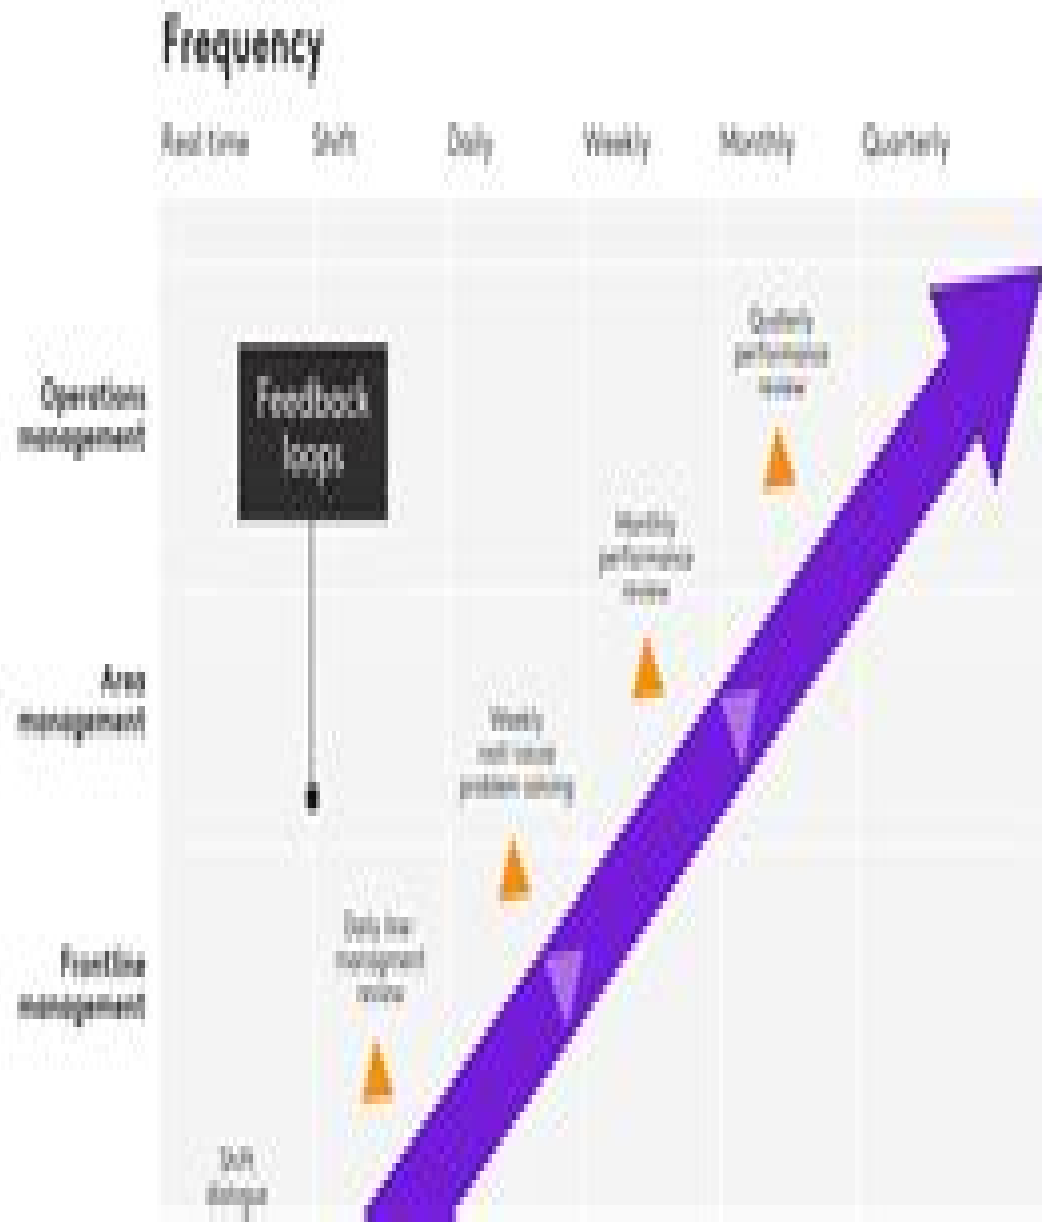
Frequency

Real time Shift Daily Weekly Monthly Quarterly

Operations management

Area management

Frontline management

Feedback loops

Quarterly performance review

Monthly performance review

Weekly root cause problem solving

Daily line management review

Shift dialogue